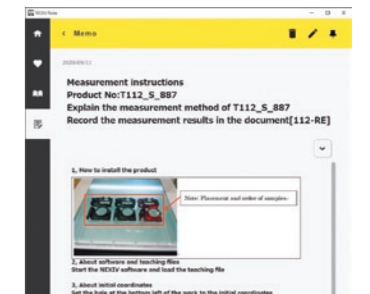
NEXIV Memo

< Memo

2020/05/11

Measurement instructions
Product No:T112_S_887
Explain the measurement method of T112_S_887
Record the measurement results in the document[112-RE]

1. How to install the product

Note: Placement and order of samples.

2. About software and teaching files
Start the NEXIV software and load the teaching file

3. About initial coordinates
Set the hole at the bottom left of the work to the initial coordinates